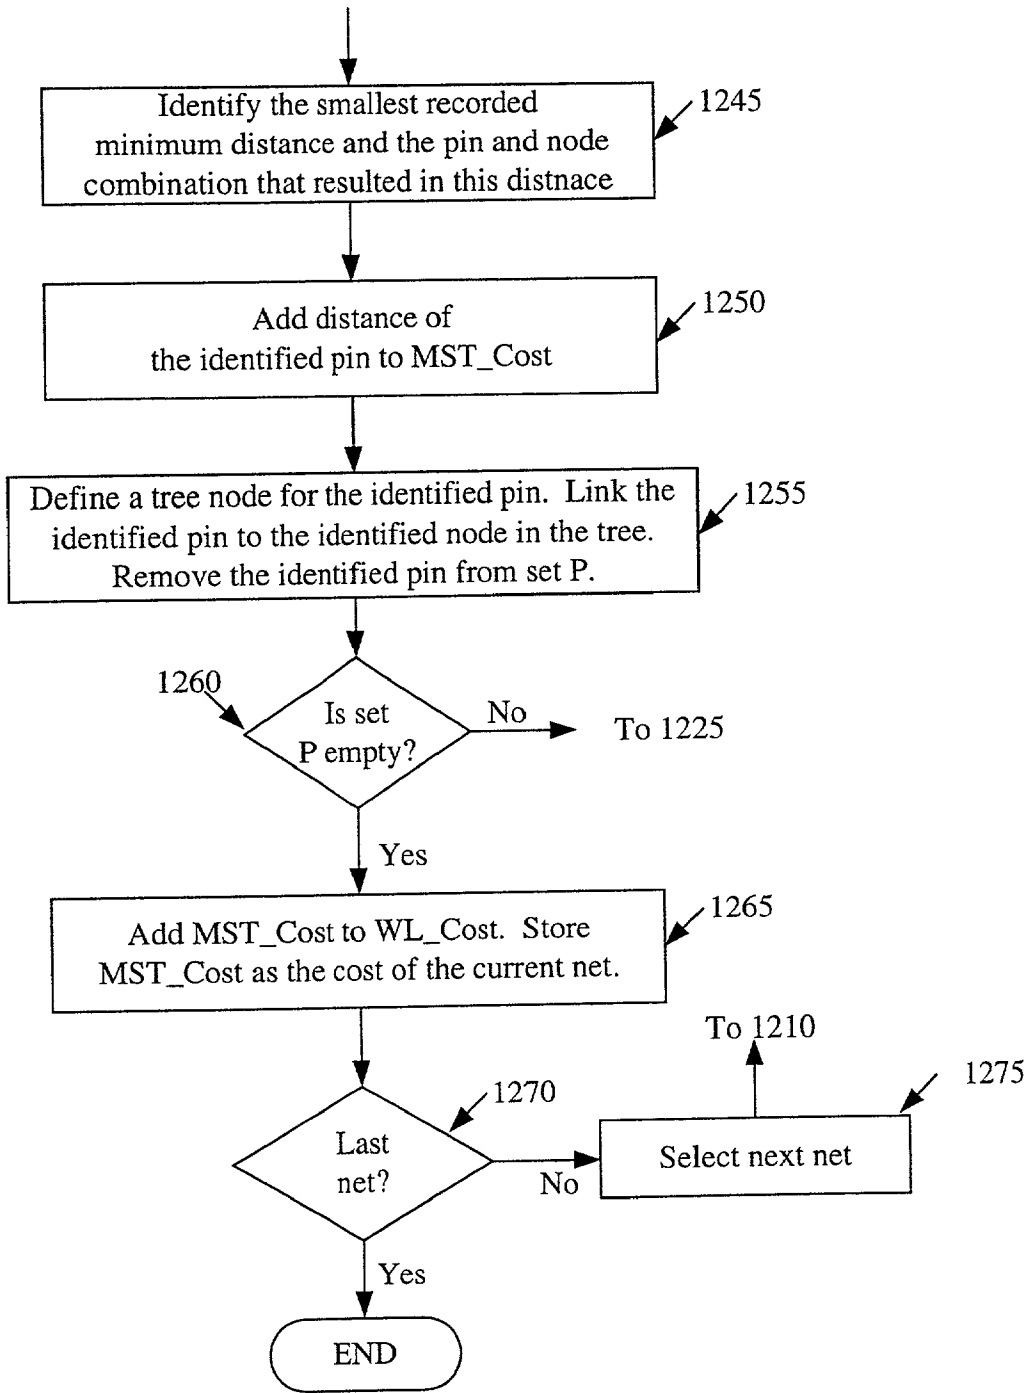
Identify the smallest recorded minimum distance and the pin and node combination that resulted in this distnace

1245

Add distance of the identified pin to MST_Cost

1250

Define a tree node for the identified pin. Link the identified pin to the identified node in the tree. Remove the identified pin from set P.

1255

1260

Is set P empty?

No

To 1225

Yes

Add MST_Cost to WL_Cost. Store MST_Cost as the cost of the current net.

1265

To 1210

1275

1270

Last net?

No

Select next net

Yes

END